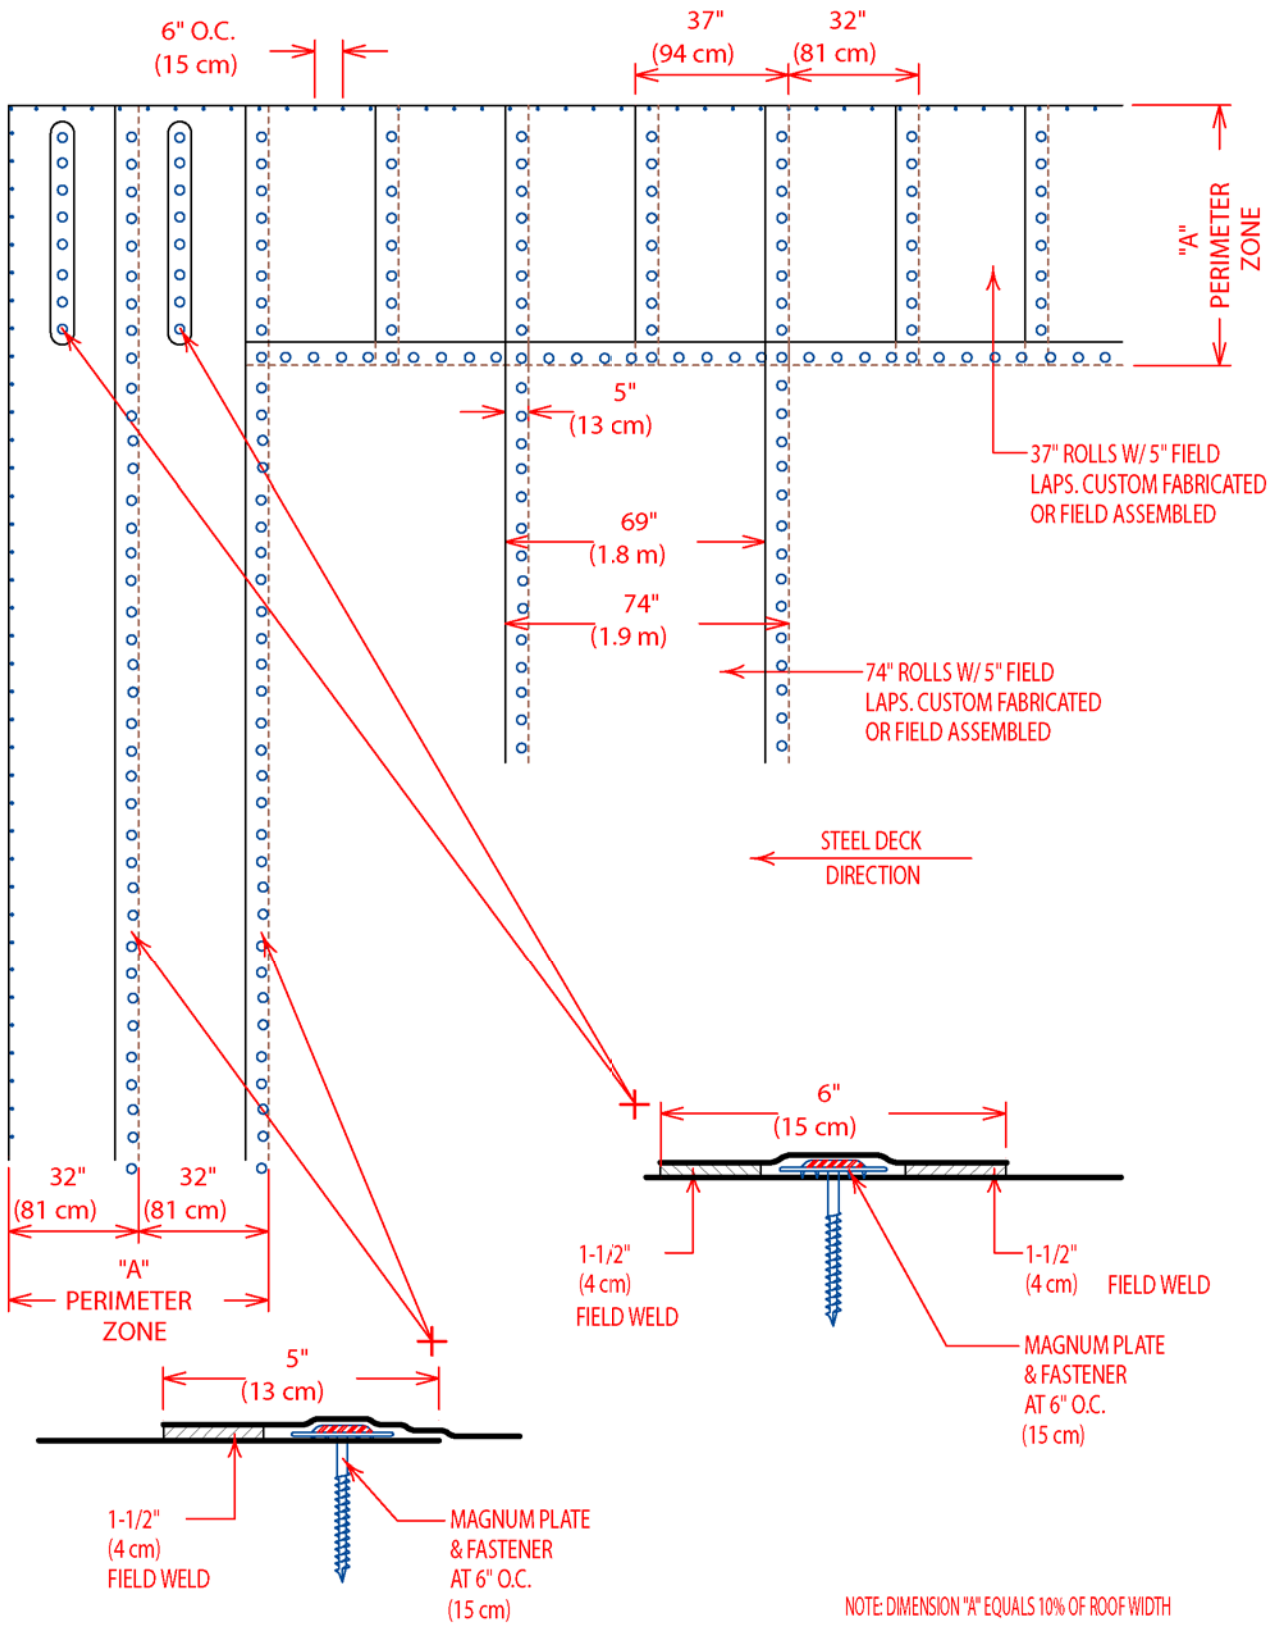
6" O.C.
(15 cm)

37"
(94 cm)

32"
(81 cm)

"A"
PERIMETER
ZONE

5"
(13 cm)

37" ROLLS W/ 5" FIELD LAPS. CUSTOM FABRICATED OR FIELD ASSEMBLED

69"
(1.8 m)

74"
(1.9 m)

74" ROLLS W/ 5" FIELD LAPS. CUSTOM FABRICATED OR FIELD ASSEMBLED

STEEL DECK
DIRECTION

6"
(15 cm)

1-1/2"
(4 cm)
FIELD WELD

1-1/2"
(4 cm)

FIELD WELD

MAGNUM PLATE
& FASTENER
AT 6" O.C.
(15 cm)

32"
(81 cm)

32"
(81 cm)

"A"
PERIMETER
ZONE

5"
(13 cm)

1-1/2"
(4 cm)
FIELD WELD

MAGNUM PLATE
& FASTENER
AT 6" O.C.
(15 cm)

NOTE: DIMENSION "A" EQUALS 10% OF ROOF WIDTH